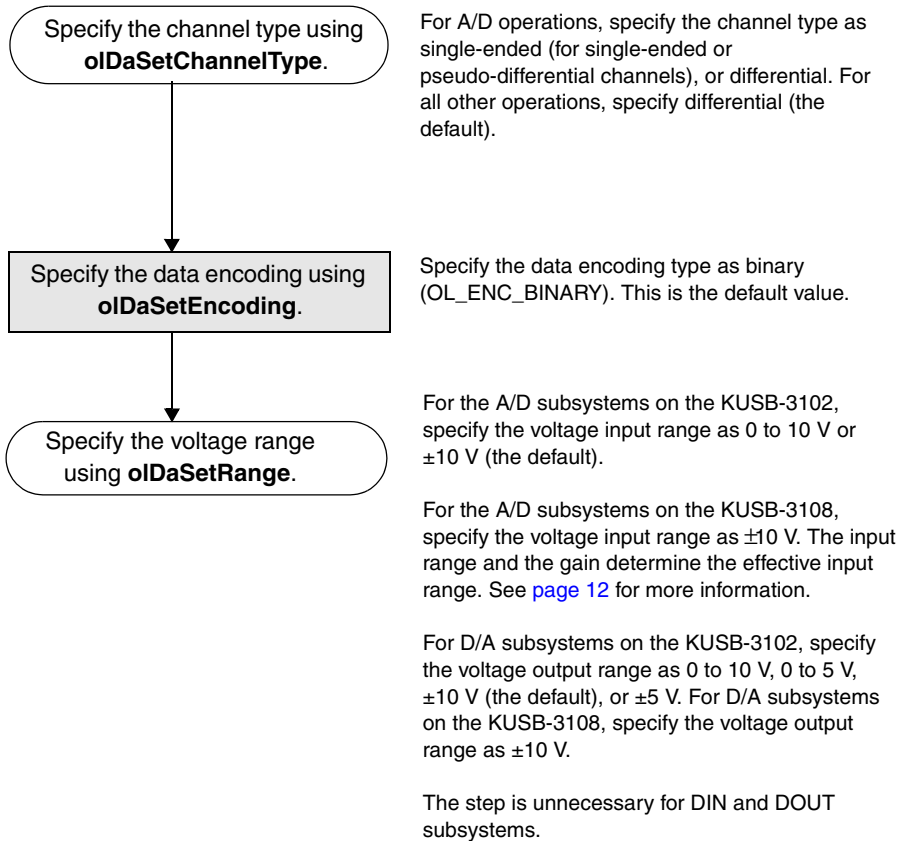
Specify the channel type using **olDaSetChannelType**.

For A/D operations, specify the channel type as single-ended (for single-ended or pseudo-differential channels), or differential. For all other operations, specify differential (the default).

Specify the data encoding using **olDaSetEncoding**.

Specify the data encoding type as binary (OL_ENC_BINARY). This is the default value.

Specify the voltage range using **olDaSetRange**.

For the A/D subsystems on the KUSB-3102, specify the voltage input range as 0 to 10 V or ±10 V (the default).

For the A/D subsystems on the KUSB-3108, specify the voltage input range as ±10 V. The input range and the gain determine the effective input range. See page 12 for more information.

For D/A subsystems on the KUSB-3102, specify the voltage output range as 0 to 10 V, 0 to 5 V, ±10 V (the default), or ±5 V. For D/A subsystems on the KUSB-3108, specify the voltage output range as ±10 V.

The step is unnecessary for DIN and DOUT subsystems.